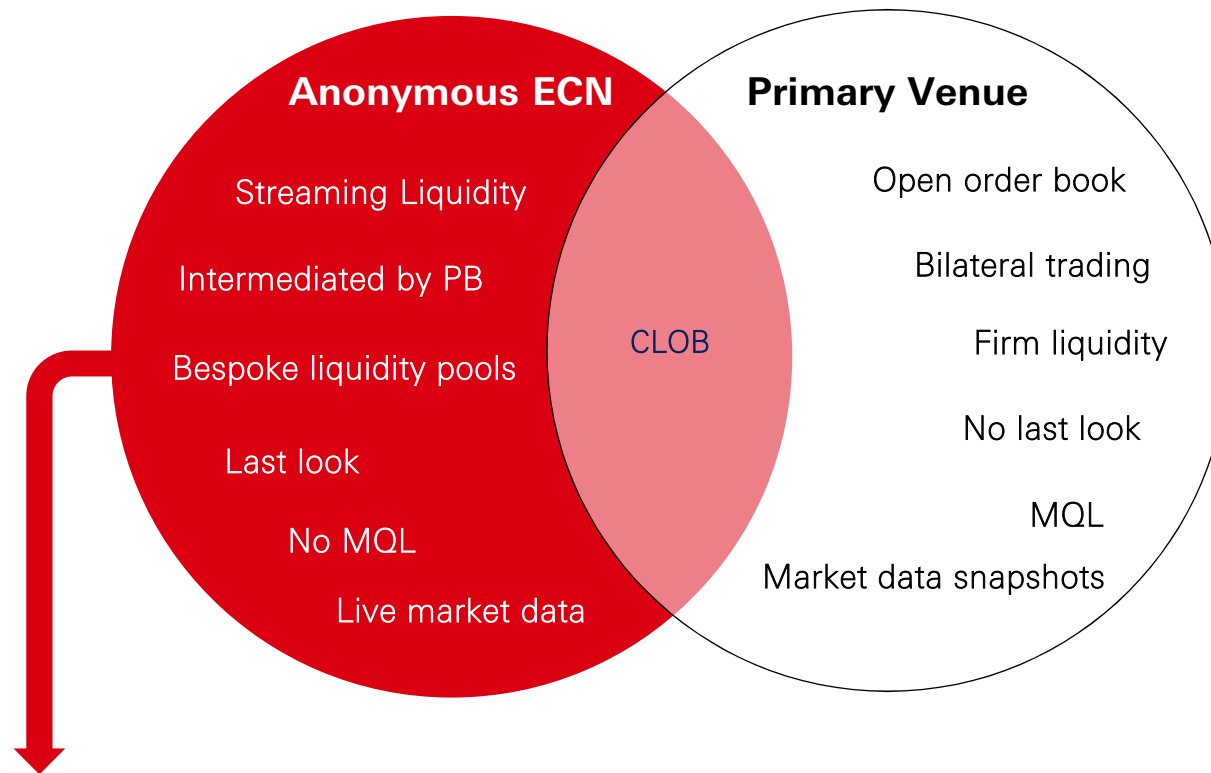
Anonymous ECN

Streaming Liquidity

Intermediated by PB

Bespoke liquidity pools

Last look

No MQL

Live market data

CLOB

Primary Venue

Open order book

Bilateral trading

Firm liquidity

No last look

MQL

Market data snapshots